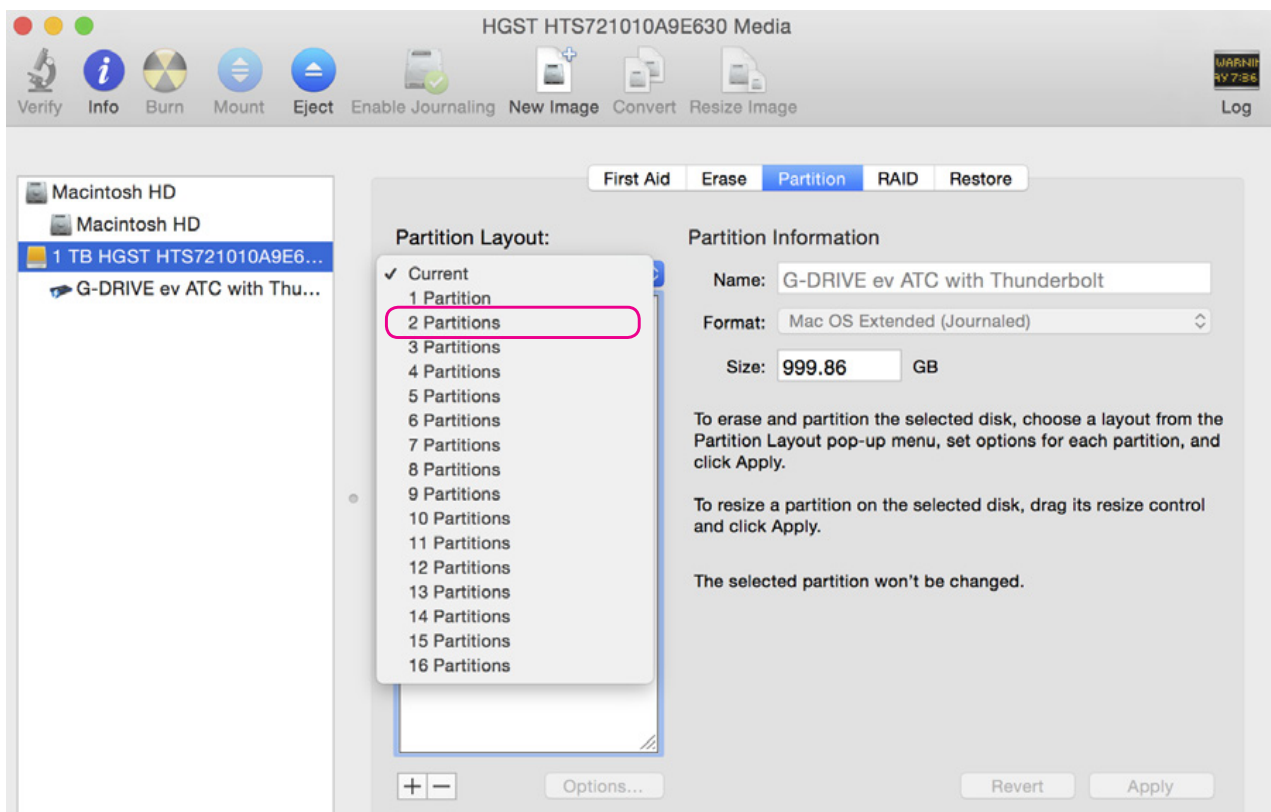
HGST HTS721010A9E630 Media

Verify Info Burn Mount Eject Enable Journaling New Image Convert Resize Image

WARNI
AY 7:36

Log

Macintosh HD
Macintosh HD
1 TB HGST HTS721010A9E6...
G-DRIVE ev ATC with Thu...

First Aid Erase Partition RAID Restore

Partition Layout:

✓ Current
1 Partition
2 Partitions
3 Partitions
4 Partitions
5 Partitions
6 Partitions
7 Partitions
8 Partitions
9 Partitions
10 Partitions
11 Partitions
12 Partitions
13 Partitions
14 Partitions
15 Partitions
16 Partitions

Partition Information

Name: G-DRIVE ev ATC with Thunderbolt

Format: Mac OS Extended (Journaled)

Size: 999.86 GB

To erase and partition the selected disk, choose a layout from the Partition Layout pop-up menu, set options for each partition, and click Apply.

To resize a partition on the selected disk, drag its resize control and click Apply.

The selected partition won't be changed.

+ −

Options...

Revert Apply